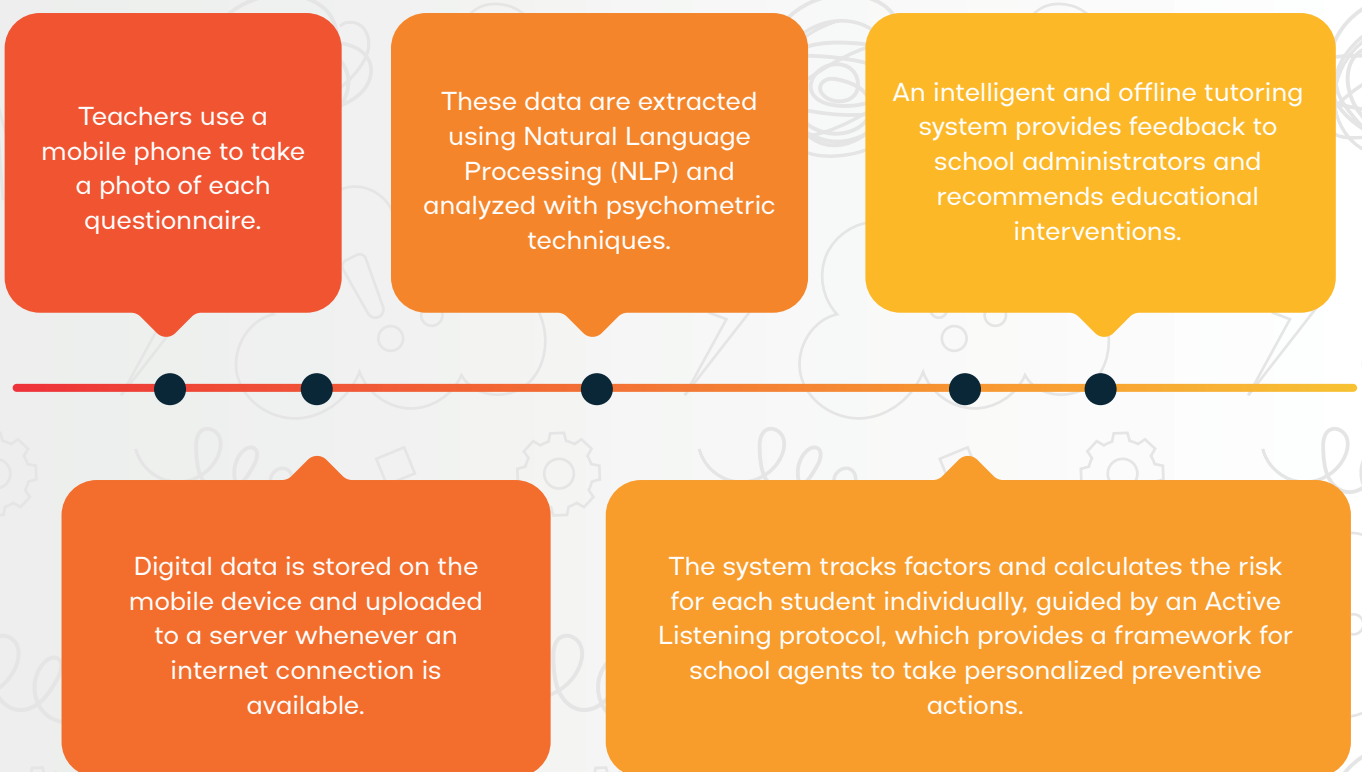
Teachers use a mobile phone to take a photo of each questionnaire.

Digital data is stored on the mobile device and uploaded to a server whenever an internet connection is available.

These data are extracted using Natural Language Processing (NLP) and analyzed with psychometric techniques.

The system tracks factors and calculates the risk for each student individually, guided by an Active Listening protocol, which provides a framework for school agents to take personalized preventive actions.

An intelligent and offline tutoring system provides feedback to school administrators and recommends educational interventions.